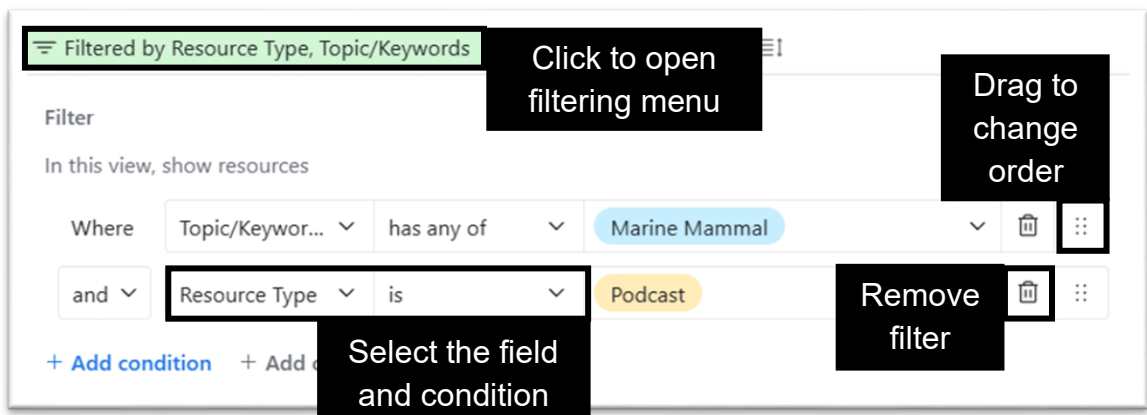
Filtered by Resource Type, Topic/Keywords

Click to open filtering menu

Drag to change order

Filter

In this view, show resources

Where Topic/Keywor... has any of Marine Mammal

and Resource Type is Podcast

Remove filter

+ Add condition + Add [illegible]

Select the field and condition